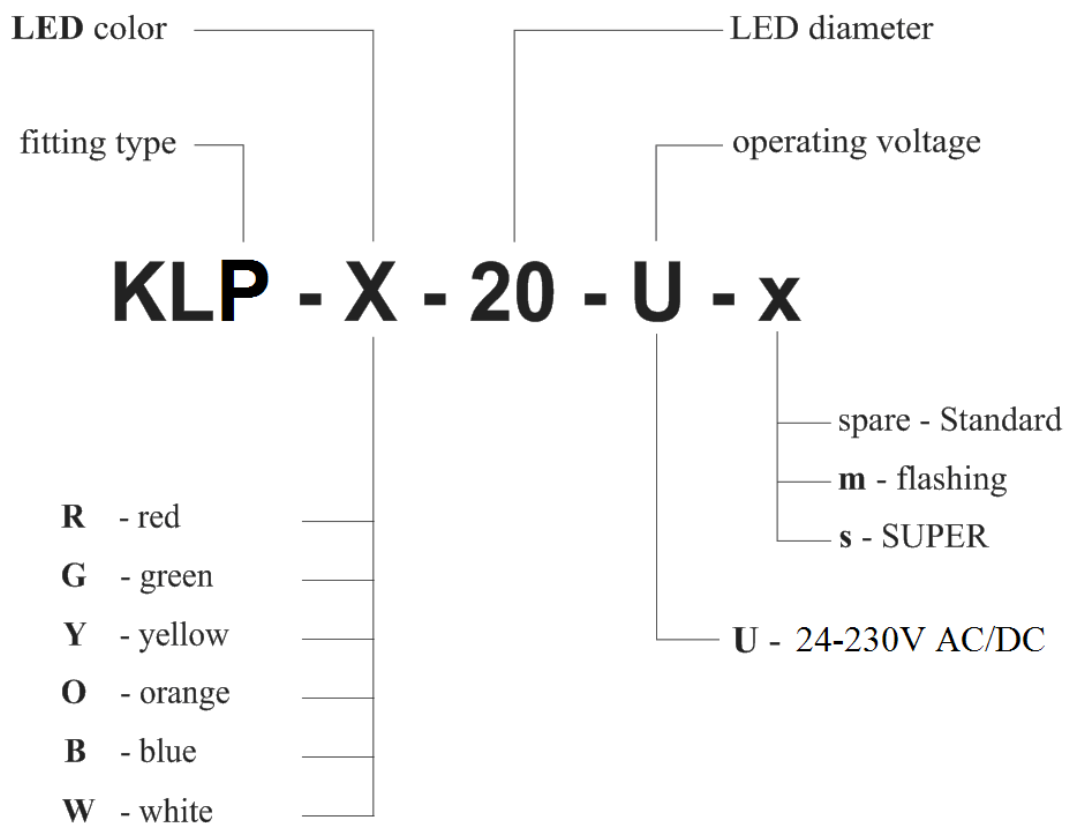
LED color

LED diameter

fitting type

operating voltage

KLP - X - 20 - U - x

spare - Standard

m - flashing

s - SUPER

R - red

G - green

Y - yellow

O - orange

B - blue

W - white

U - 24-230V AC/DC